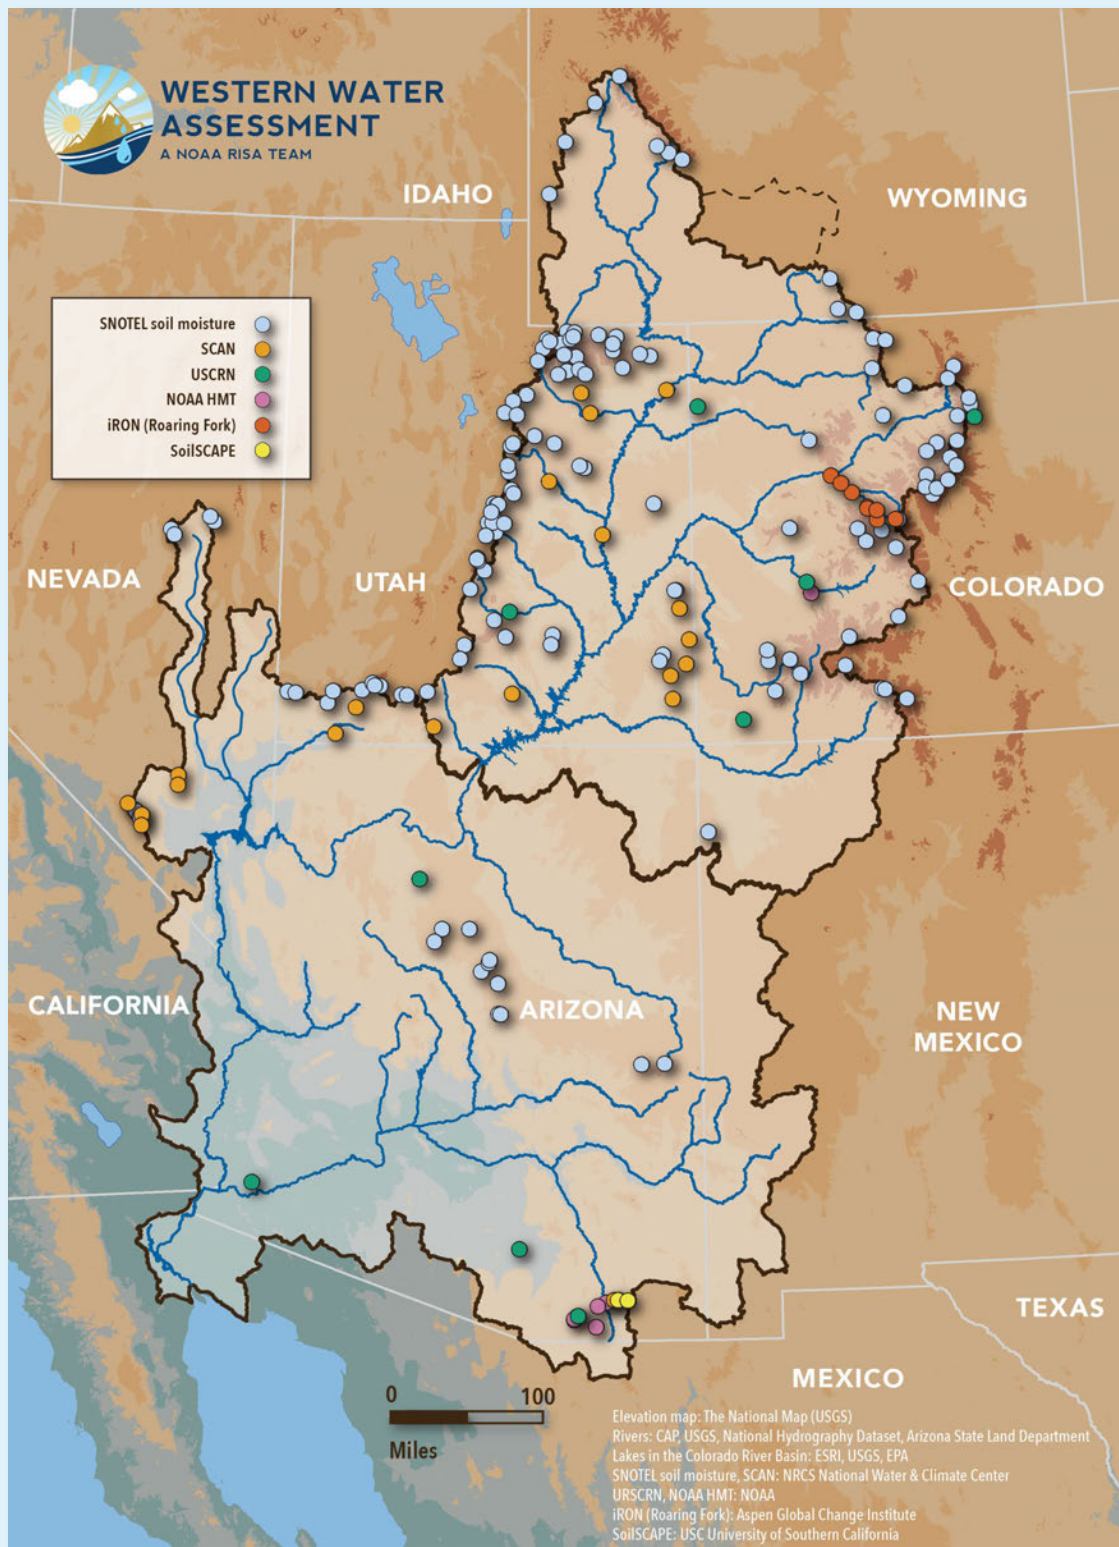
WESTERN WATER ASSESSMENT
A NOAA RISA TEAM

IDAHO

WYOMING

SNOTEL soil moisture
SCAN
USCRN
NOAA HMT
iRON (Roaring Fork)
SoilSCAPE

NEVADA

UTAH

COLORADO

CALIFORNIA

ARIZONA

NEW MEXICO

TEXAS

MEXICO

0 100
Miles

Elevation map: The National Map (USGS)
Rivers: CAP, USGS, National Hydrography Dataset, Arizona State Land Department
Lakes in the Colorado River Basin: ESRI, USGS, EPA
SNOTEL soil moisture, SCAN: NRCS National Water & Climate Center
URSCRN, NOAA HMT: NOAA
iRON (Roaring Fork): Aspen Global Change Institute
SoilSCAPE: USC University of Southern California